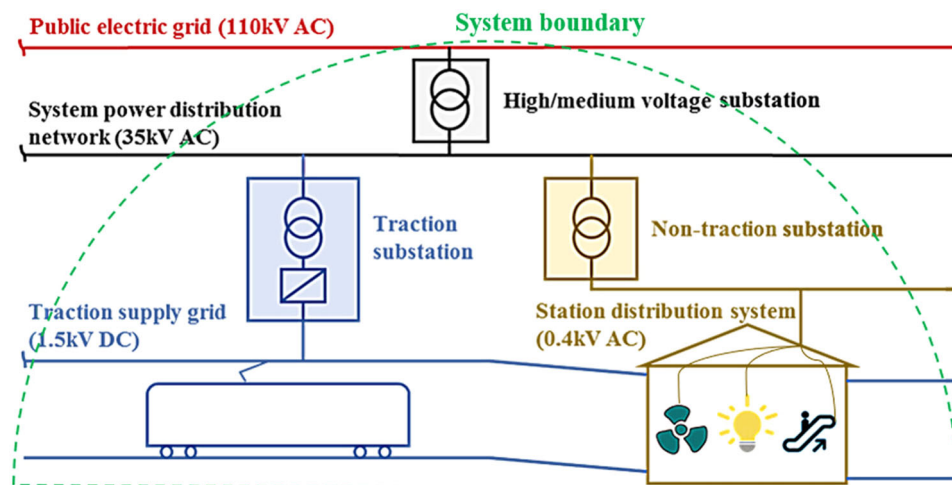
Public electric grid (110kV AC)

System boundary

System power distribution network (35kV AC)

High/medium voltage substation

Traction substation

Non-traction substation

Traction supply grid (1.5kV DC)

Station distribution system (0.4kV AC)